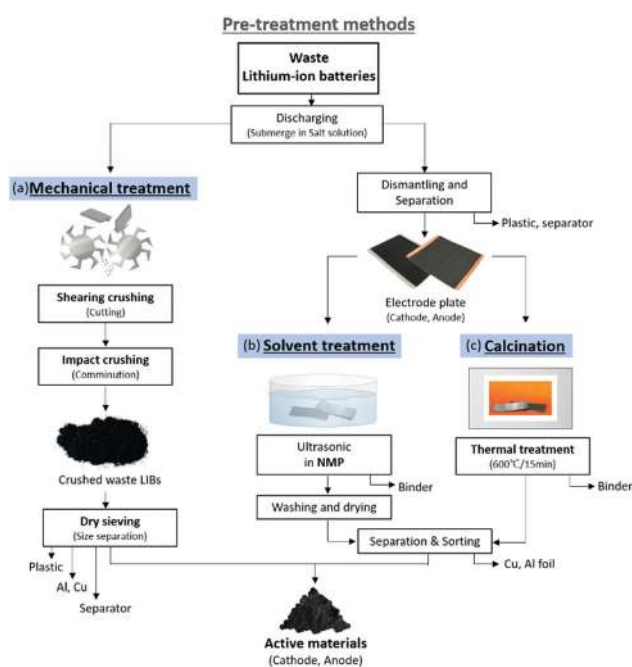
Pre-treatment methods

Waste
Lithium-ion batteries

Discharging
(Submerge in Salt solution)

(a) Mechanical treatment

Shearing crushing
(Cutting)

Impact crushing
(Comminution)

Crushed waste LIBs

Dry sieving
(Size separation)

Plastic

Al, Cu

Separator

Dismantling and Separation

Plastic, separator

Electrode plate
(Cathode, Anode)

(b) Solvent treatment

Ultrasonic in NMP

Binder

Washing and drying

(c) Calcination

Thermal treatment
(600℃/15min)

Binder

Separation & Sorting

Cu, Al foil

Active materials
(Cathode, Anode)